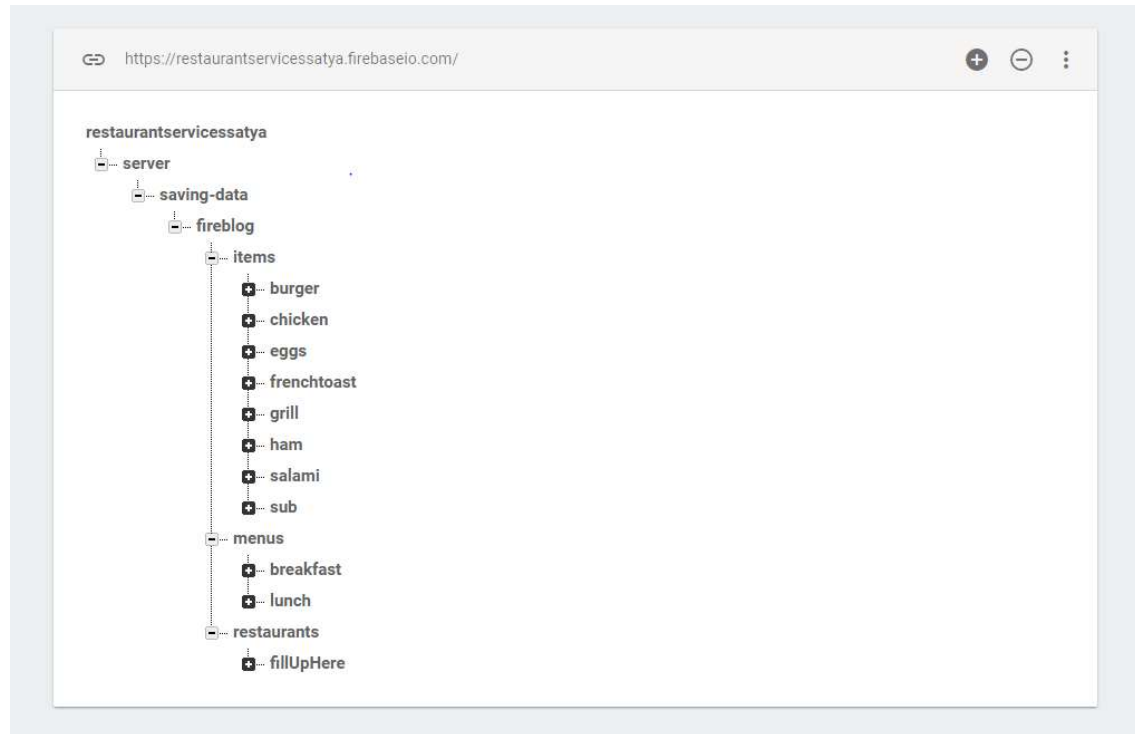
https://restaurantservicessatya.firebaseio.com/

restaurantservicessatya
server
saving-data
fireblog
items
burger
chicken
eggs
frenchtoast
grill
ham
salami
sub
menus
breakfast
lunch
restaurants
fillUpHere